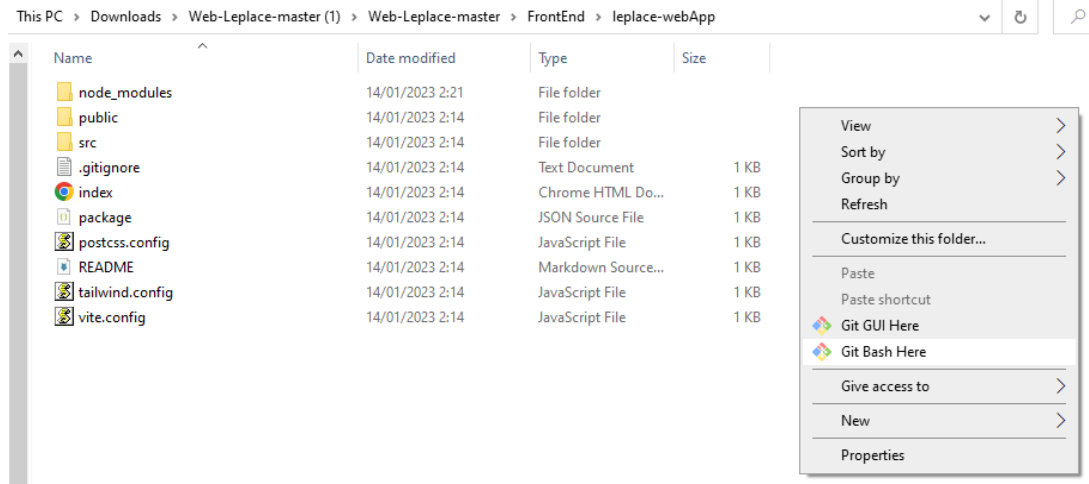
This PC > Downloads > Web-Leplace-master (1) > Web-Leplace-master > FrontEnd > leplace-webApp

| Name | Date modified | Type | Size |
|---|---|---|---|
| node_modules | 14/01/2023 2:21 | File folder | |
| public | 14/01/2023 2:14 | File folder | |
| src | 14/01/2023 2:14 | File folder | |
| .gitignore | 14/01/2023 2:14 | Text Document | 1 KB |
| index | 14/01/2023 2:14 | Chrome HTML Do... | 1 KB |
| package | 14/01/2023 2:14 | JSON Source File | 1 KB |
| postcss.config | 14/01/2023 2:14 | JavaScript File | 1 KB |
| README | 14/01/2023 2:14 | Markdown Source... | 1 KB |
| tailwind.config | 14/01/2023 2:14 | JavaScript File | 1 KB |
| vite.config | 14/01/2023 2:14 | JavaScript File | 1 KB |

View
Sort by
Group by
Refresh
Customize this folder...
Paste
Paste shortcut
Git GUI Here
Git Bash Here
Give access to
New
Properties